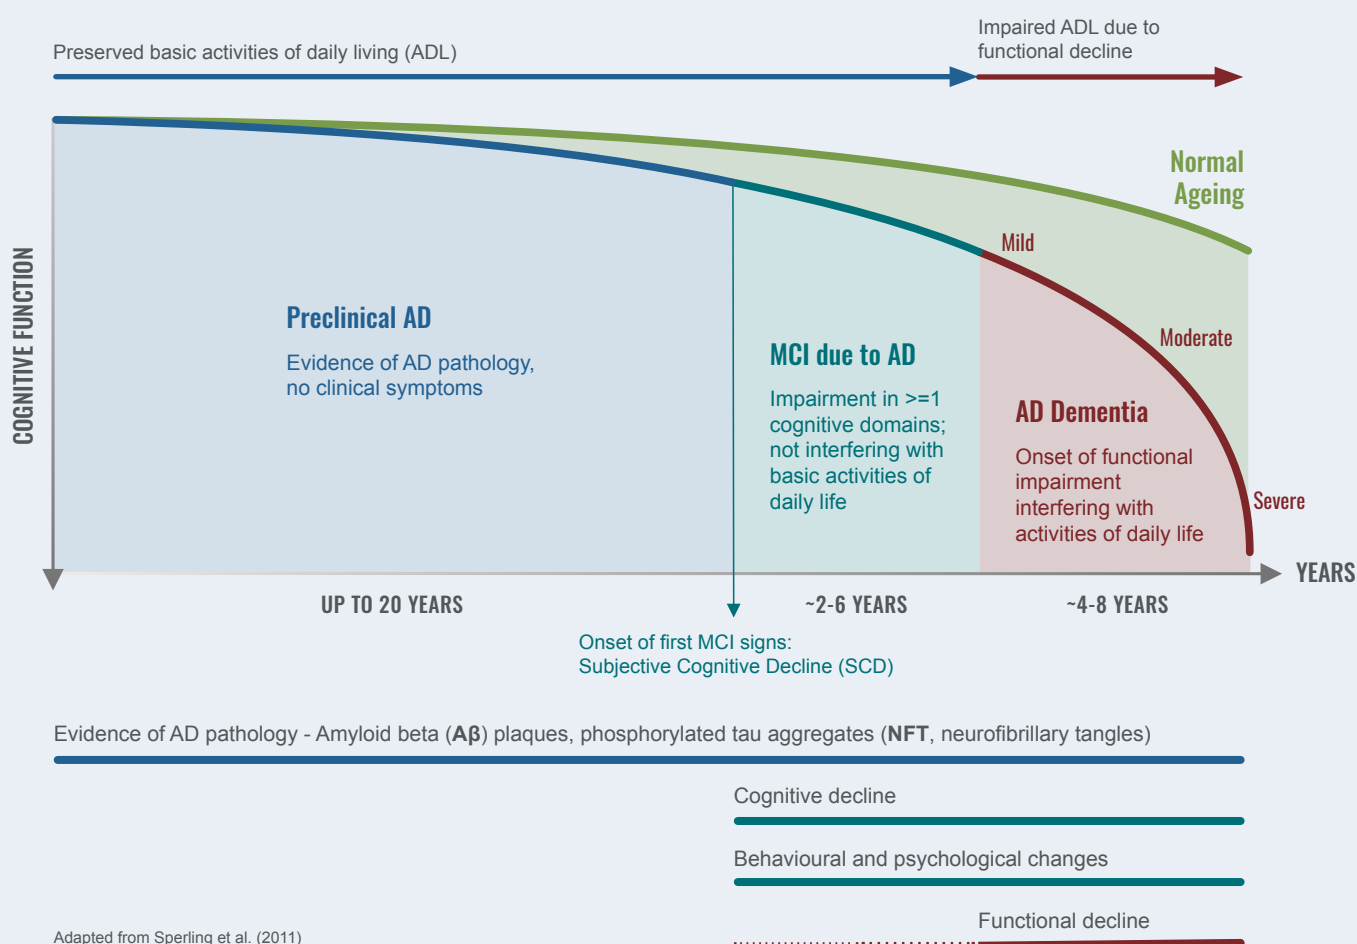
Preserved basic activities of daily living (ADL)

Impaired ADL due to functional decline

Normal Ageing

Mild

Moderate

Severe

COGNITIVE FUNCTION

Preclinical AD

Evidence of AD pathology, no clinical symptoms

MCI due to AD

Impairment in >=1 cognitive domains; not interfering with basic activities of daily life

AD Dementia

Onset of functional impairment interfering with activities of daily life

YEARS

UP TO 20 YEARS

~2-6 YEARS

~4-8 YEARS

Onset of first MCI signs: Subjective Cognitive Decline (SCD)

Evidence of AD pathology - Amyloid beta (**Aβ**) plaques, phosphorylated tau aggregates (**NFT**, neurofibrillary tangles)

Cognitive decline

Behavioural and psychological changes

Functional decline

Adapted from Sperling et al. (2011)